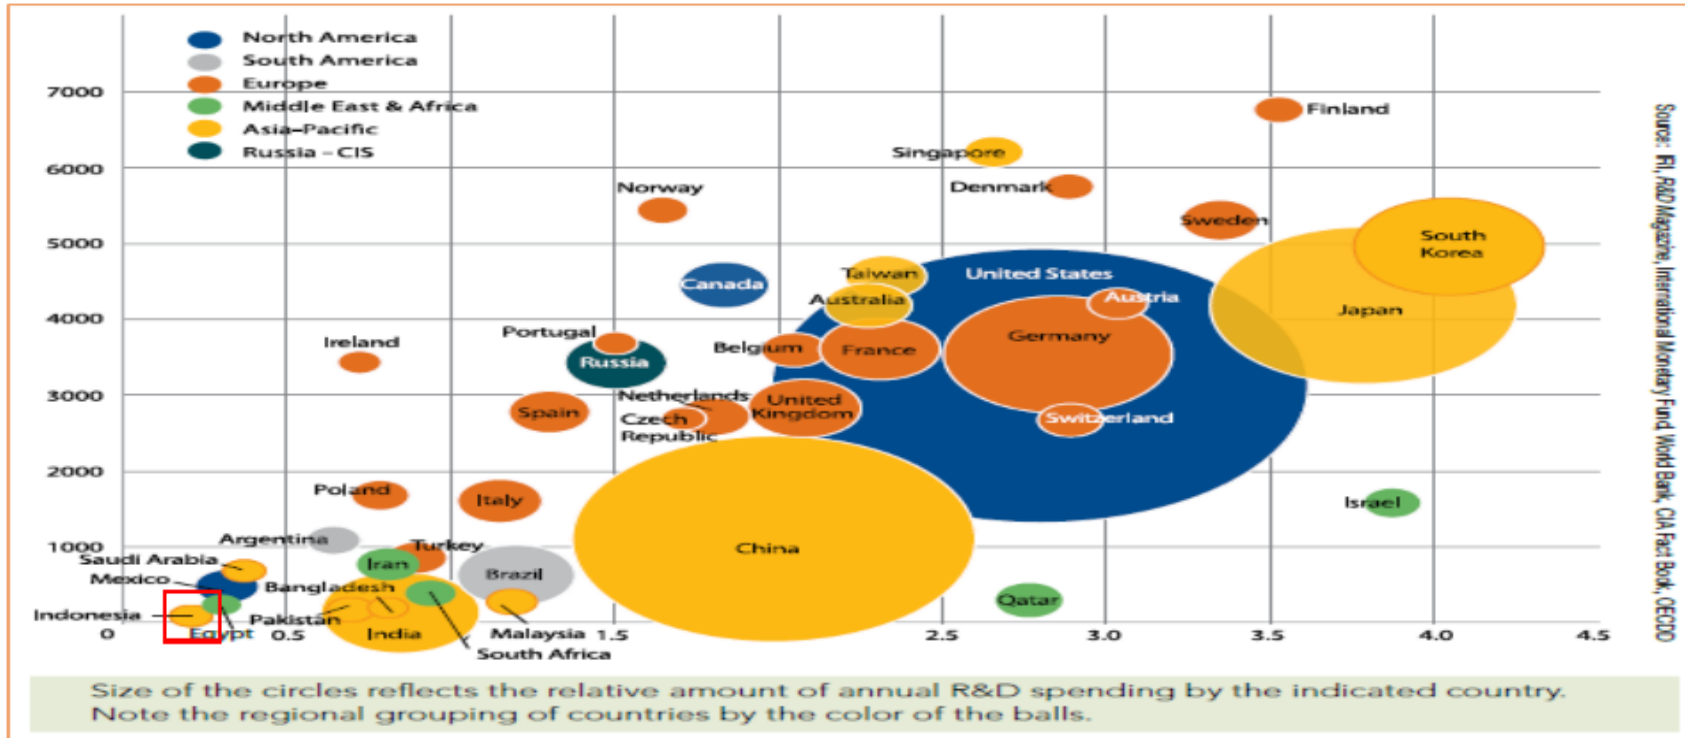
North America
South America
Europe
Middle East & Africa
Asia-Pacific
Russia - CIS

7000
6000
5000
4000
3000
2000
1000
0

Finland
Singapore
Norway
Denmark
Sweden
South Korea
Canada
Taiwan
United States
Australia
Austria
Japan
Portugal
Ireland
Russia
Belgium
France
Germany
Netherlands
United Kingdom
Spain
Czech Republic
Switzerland
Poland
Italy
China
Israel
Argentina
Turkey
Saudi Arabia
Iran
Brazil
Mexico
Bangladesh
Qatar
Indonesia
Pakistan
Egypt
India
Malaysia
South Africa

0.5
1.5
2.5
3.0
3.5
4.0
4.5

Source: R&D Magazine, International Monetary Fund, World Bank, CIA Fact Book, OECD

Size of the circles reflects the relative amount of annual R&D spending by the indicated country. Note the regional grouping of countries by the color of the balls.